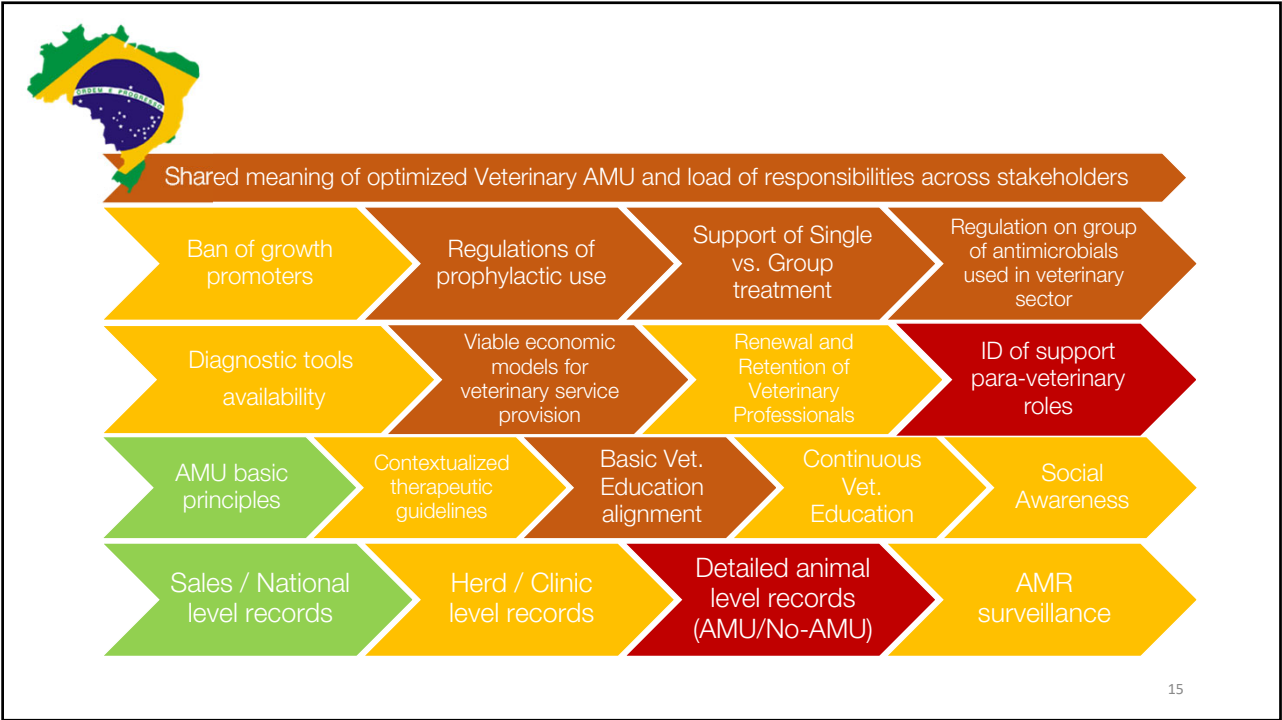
ORDEM E PROGRESSO

Shared meaning of optimized Veterinary AMU and load of responsibilities across stakeholders

Ban of growth promoters

Regulations of prophylactic use

Support of Single vs. Group treatment

Regulation on group of antimicrobials used in veterinary sector

Diagnostic tools availability

Viable economic models for veterinary service provision

Renewal and Retention of Veterinary Professionals

ID of support para-veterinary roles

AMU basic principles

Contextualized therapeutic guidelines

Basic Vet. Education alignment

Continuous Vet. Education

Social Awareness

Sales / National level records

Herd / Clinic level records

Detailed animal level records (AMU/No-AMU)

AMR surveillance

15